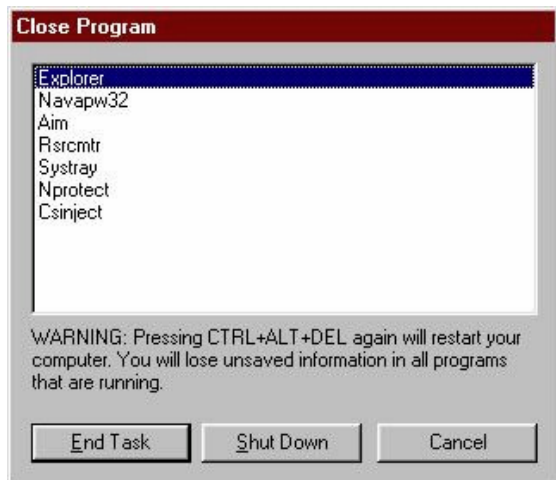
Close Program

Explorer
Navapw32
Aim
Rsrcmtr
Systray
Nprotect
Csinject

WARNING: Pressing CTRL+ALT+DEL again will restart your computer. You will lose unsaved information in all programs that are running.

End Task
Shut Down
Cancel